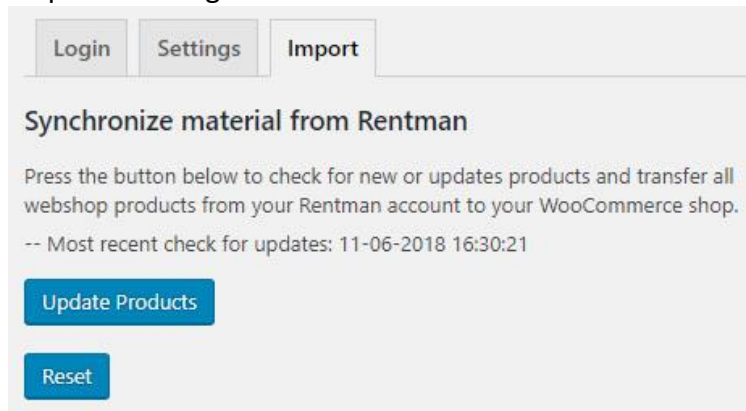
Login

Settings

Import

Synchronize material from Rentman

Press the button below to check for new or updates products and transfer all webshop products from your Rentman account to your WooCommerce shop.

-- Most recent check for updates: 11-06-2018 16:30:21

Update Products

Reset